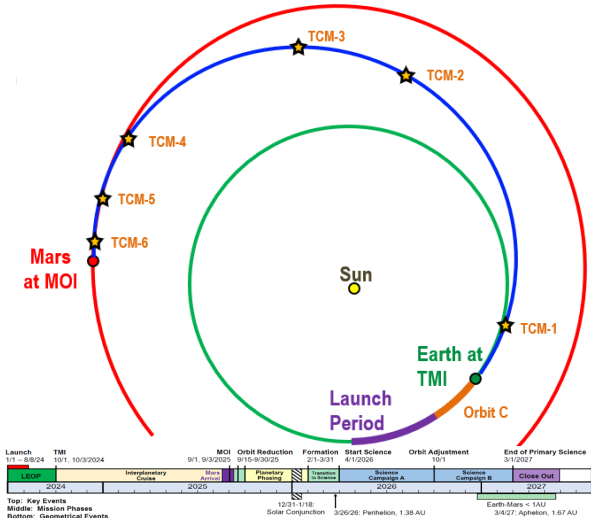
TCM-3
TCM-2
TCM-4
TCM-5
TCM-6
Mars at MOI
Sun
TCM-1
Earth at TMI
Launch Period
Orbit C

Launch 1/1 – 8/8/24
TMI 10/1, 10/3/2024
MOI 9/1, 9/3/2025
Orbit Reduction 9/15-9/30/25
Formation 2/1-3/31
Start Science 4/1/2026
Orbit Adjustment 10/1
End of Primary Science 3/1/2027

LEOP
Interplanetary Cruise
Mars Arrival
Planetary Phasing
Transition to Science
Science Campaign A
Science Campaign B
Close Out

2024
2025
2026
2027

Top: Key Events
Middle: Mission Phases
Bottom: Geometrical Events

12/31-1/18: Solar Conjunction
3/26/26: Perihelion, 1.38 AU
Earth-Mars < 1AU
3/4/27: Aphelion, 1.67 AU